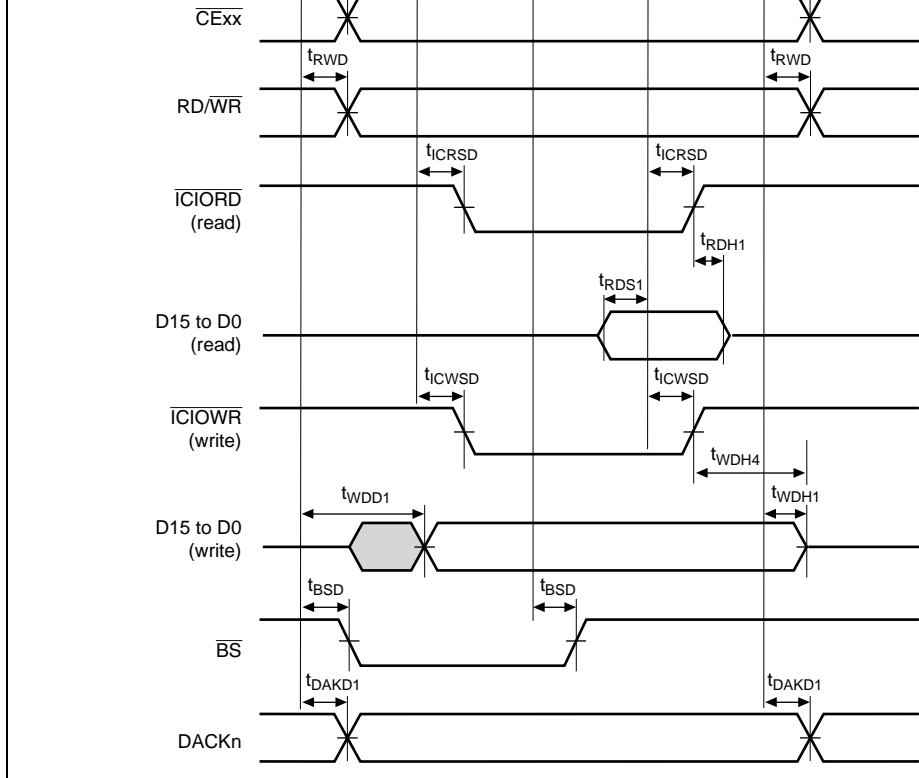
$\overline{CExx}$

$t_{RWD}$

$t_{RWD}$

RD/$\overline{WR}$

$t_{ICRSD}$

$t_{ICRSD}$

$\overline{ICIORD}$ (read)

$t_{RDH1}$

$t_{RDS1}$

D15 to D0 (read)

$t_{ICWSD}$

$t_{ICWSD}$

$\overline{ICIOWR}$ (write)

$t_{WDH4}$

$t_{WDD1}$

$t_{WDH1}$

D15 to D0 (write)

$t_{BSD}$

$t_{BSD}$

$\overline{BS}$

$t_{DAKD1}$

$t_{DAKD1}$

DACKn